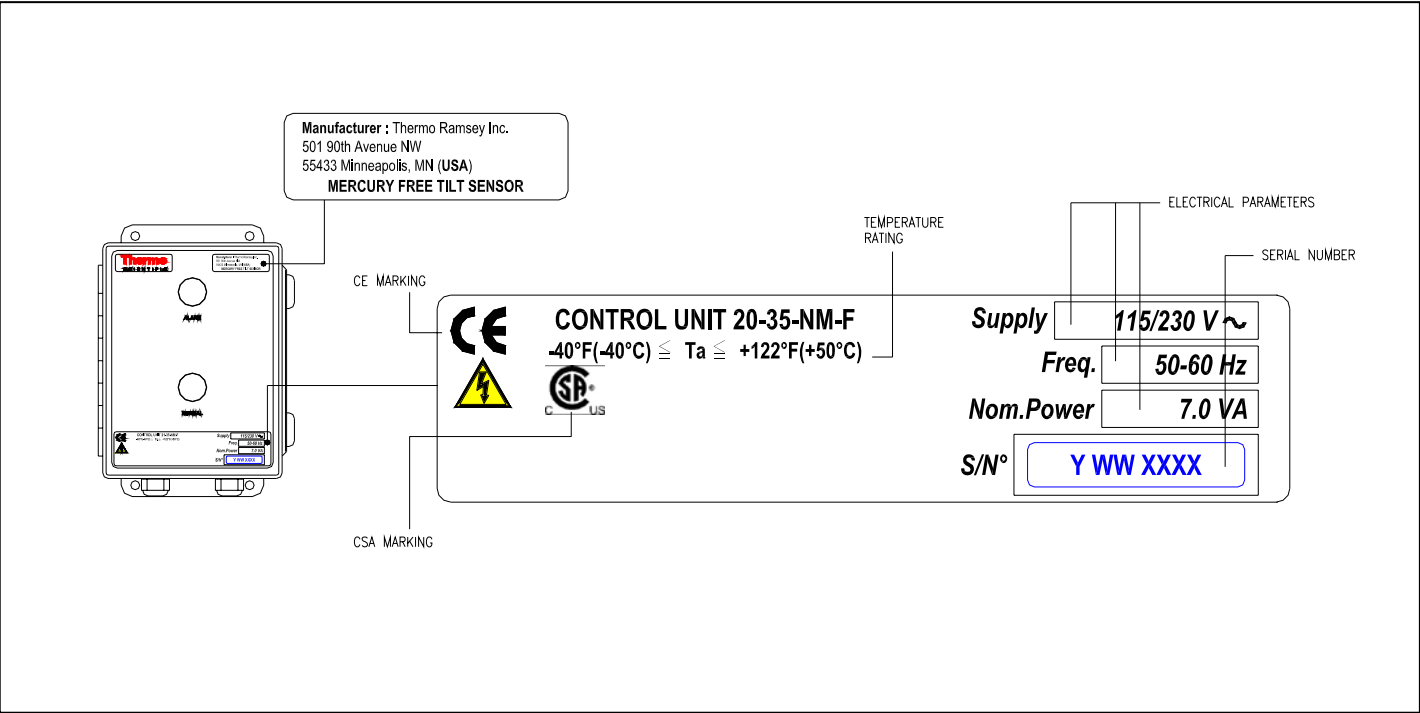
Manufacturer : Thermo Ramsey Inc.
501 90th Avenue NW
55433 Minneapolis, MN (USA)
MERCURY FREE TILT SENSOR

Thermo
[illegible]

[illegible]

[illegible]

TEMPERATURE RATING

ELECTRICAL PARAMETERS

SERIAL NUMBER

CE MARKING

CE

CONTROL UNIT 20-35-NM-F
-40°F(-40°C) $\leqq$ Ta $\leqq$ +122°F(+50°C)

C US

Supply | 115/230 V ~
Freq. | 50-60 Hz
Nom.Power | 7.0 VA
S/N° | Y WW XXXX

CSA MARKING